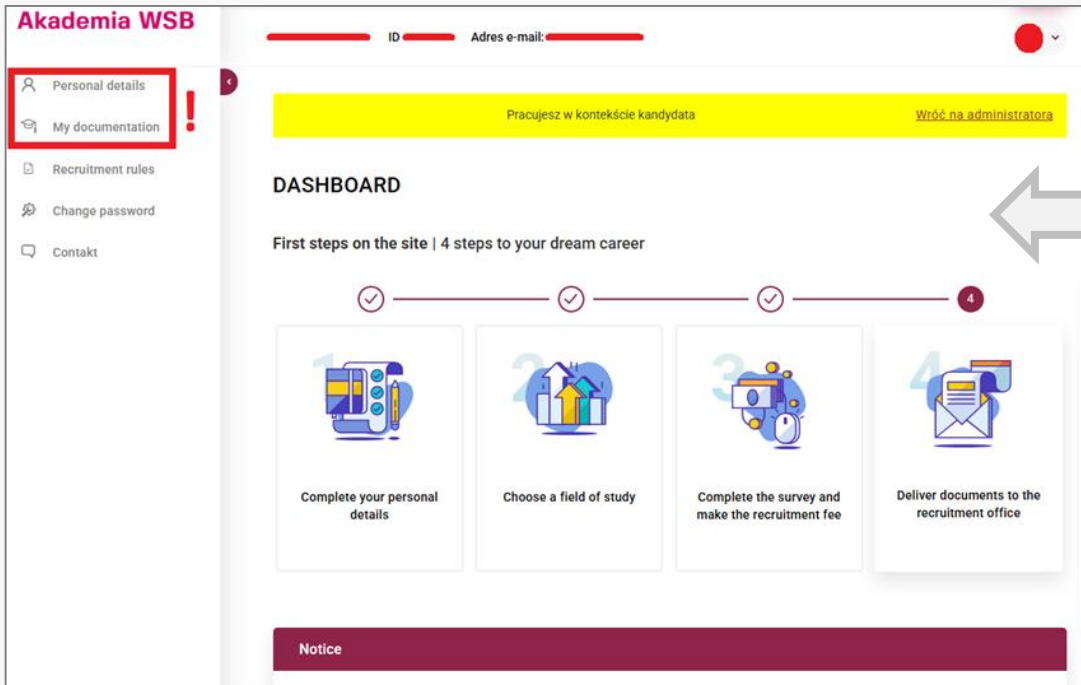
Akademia WSB

ID Adres e-mail:

Personal details
My documentation
Recruitment rules
Change password
Contakt

Pracujesz w kontekście kandydata
Wróć na administratora

DASHBOARD

First steps on the site | 4 steps to your dream career

4

1
Complete your personal details

2
Choose a field of study

3
Complete the survey and make the recruitment fee

4
Deliver documents to the recruitment office

Notice